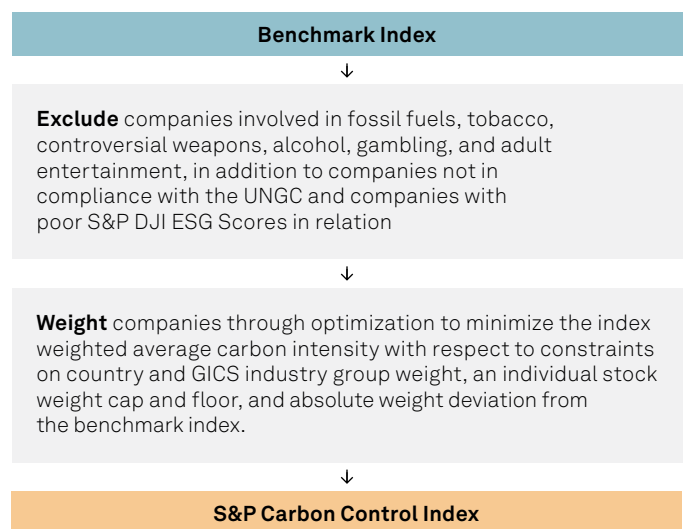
Benchmark Index

↓

**Exclude** companies involved in fossil fuels, tobacco, controversial weapons, alcohol, gambling, and adult entertainment, in addition to companies not in compliance with the UNGC and companies with poor S&P DJI ESG Scores in relation

↓

**Weight** companies through optimization to minimize the index weighted average carbon intensity with respect to constraints on country and GICS industry group weight, an individual stock weight cap and floor, and absolute weight deviation from the benchmark index.

↓

S&P Carbon Control Index